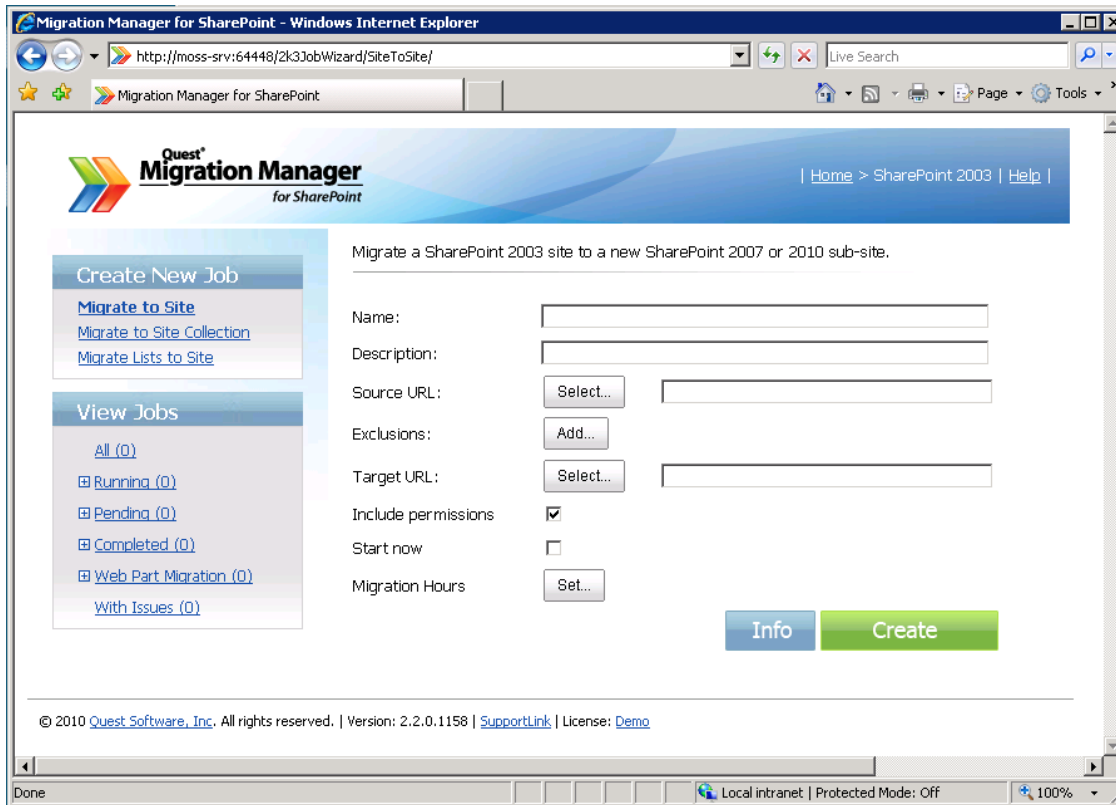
Migration Manager for SharePoint - Windows Internet Explorer

http://moss-srv:64448/2k3JobWizard/SiteToSite/

Live Search

Migration Manager for SharePoint

Page ▾ Tools ▾

Quest® Migration Manager for SharePoint

| Home > SharePoint 2003 | Help |

Create New Job
Migrate to Site
Migrate to Site Collection
Migrate Lists to Site

View Jobs
All (0)
⊞ Running (0)
⊞ Pending (0)
⊞ Completed (0)
⊞ Web Part Migration (0)
With Issues (0)

Migrate a SharePoint 2003 site to a new SharePoint 2007 or 2010 sub-site.

Name:
Description:
Source URL: Select...
Exclusions: Add...
Target URL: Select...
Include permissions ☑
Start now ☐
Migration Hours Set...

Info Create

© 2010 Quest Software, Inc. All rights reserved. | Version: 2.2.0.1158 | SupportLink | License: Demo

Done

Local intranet | Protected Mode: Off

100%